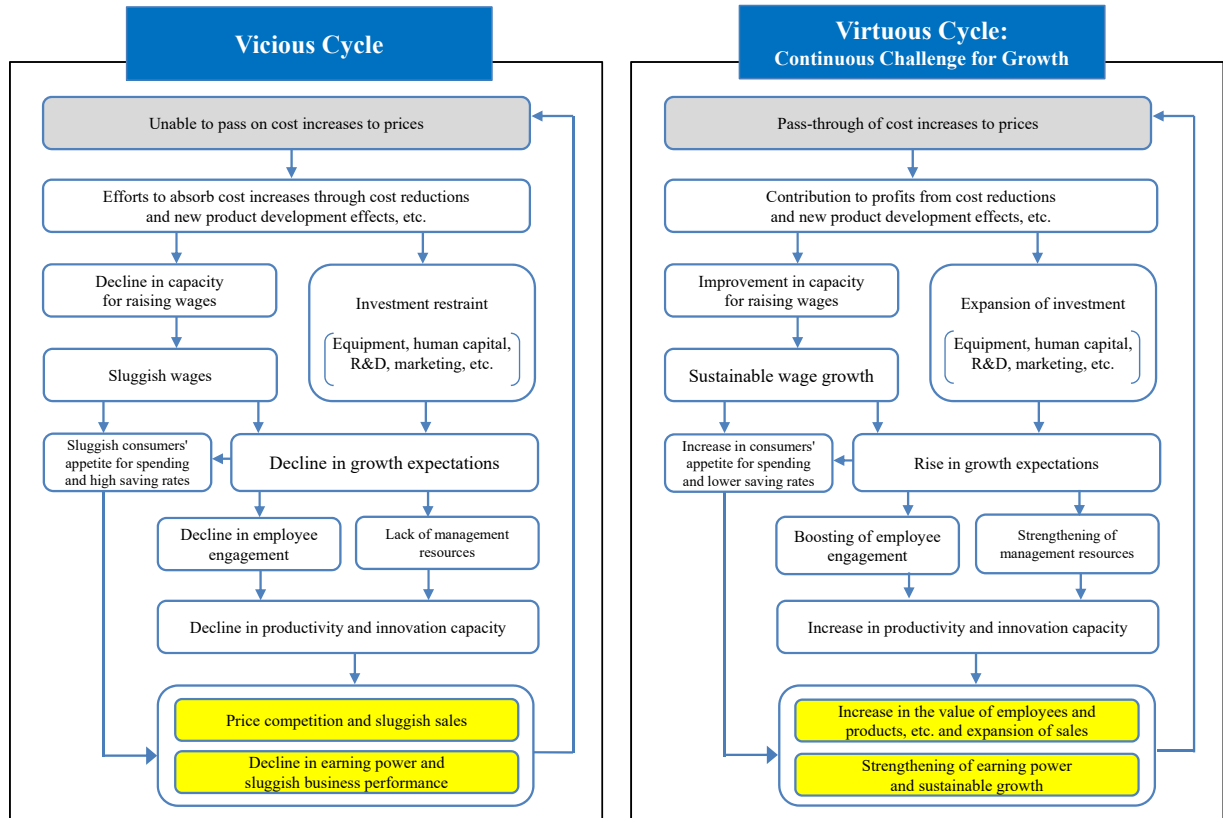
Vicious Cycle

Unable to pass on cost increases to prices

Efforts to absorb cost increases through cost reductions and new product development effects, etc.

Decline in capacity for raising wages

Investment restraint

Equipment, human capital, R&D, marketing, etc.

Sluggish wages

Sluggish consumers' appetite for spending and high saving rates

Decline in growth expectations

Decline in employee engagement

Lack of management resources

Decline in productivity and innovation capacity

Price competition and sluggish sales

Decline in earning power and sluggish business performance

Virtuous Cycle: Continuous Challenge for Growth

Pass-through of cost increases to prices

Contribution to profits from cost reductions and new product development effects, etc.

Improvement in capacity for raising wages

Expansion of investment

Equipment, human capital, R&D, marketing, etc.

Sustainable wage growth

Increase in consumers' appetite for spending and lower saving rates

Rise in growth expectations

Boosting of employee engagement

Strengthening of management resources

Increase in productivity and innovation capacity

Increase in the value of employees and products, etc. and expansion of sales

Strengthening of earning power and sustainable growth